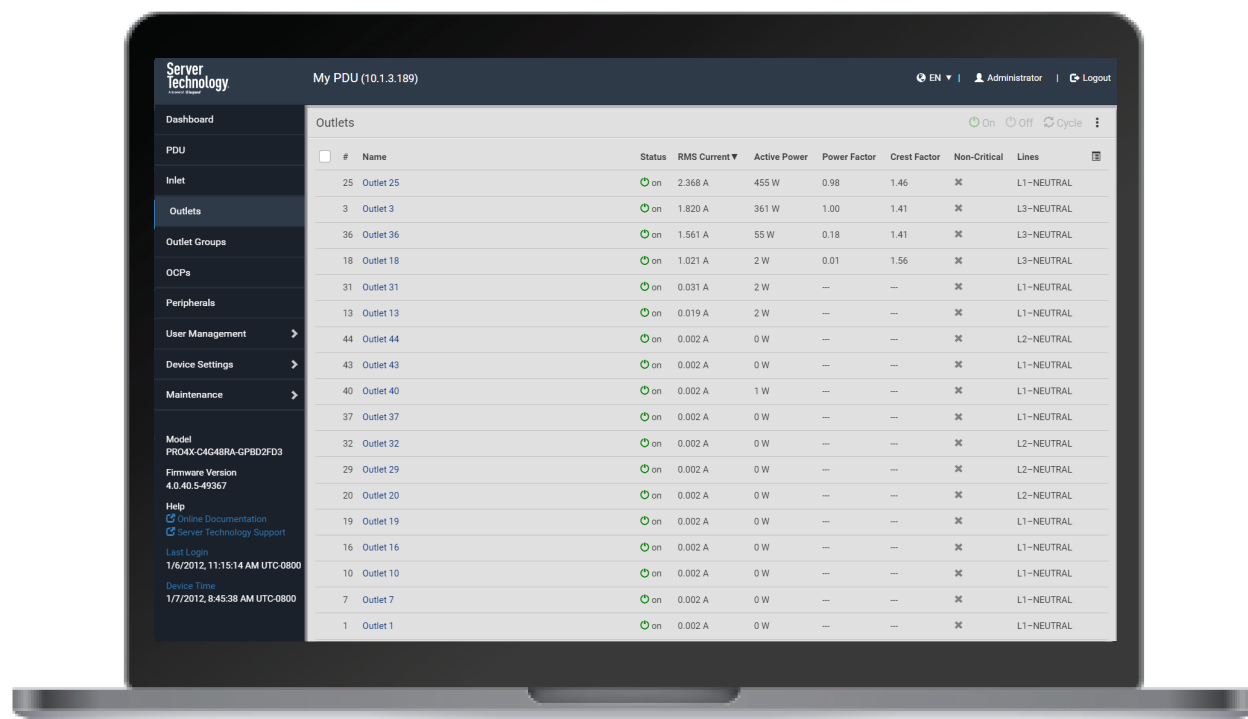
Server Technology

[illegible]

My PDU (10.1.3.189)

EN ▼ | Administrator | Logout

Dashboard
PDU
Inlet
Outlets
Outlet Groups
OCPs
Peripherals
User Management
Device Settings
Maintenance

Model
PRO4X-C4G48RA-GPBD2FD3
Firmware Version
4.0.40.5-49367
Help
Online Documentation
Server Technology Support
Last Login
1/6/2012, 11:15:14 AM UTC-0800
Device Time
1/7/2012, 8:45:38 AM UTC-0800

Outlets

On Off Cycle

| # | Name | Status | RMS Current ▼ | Active Power | Power Factor | Crest Factor | Non-Critical | Lines |
|---|---|---|---|---|---|---|---|---|
| 25 | Outlet 25 | on | 2.368 A | 455 W | 0.98 | 1.46 | ✖ | L1-NEUTRAL |
| 3 | Outlet 3 | on | 1.820 A | 361 W | 1.00 | 1.41 | ✖ | L3-NEUTRAL |
| 36 | Outlet 36 | on | 1.561 A | 55 W | 0.18 | 1.41 | ✖ | L3-NEUTRAL |
| 18 | Outlet 18 | on | 1.021 A | 2 W | 0.01 | 1.56 | ✖ | L3-NEUTRAL |
| 31 | Outlet 31 | on | 0.031 A | 2 W | --- | --- | ✖ | L1-NEUTRAL |
| 13 | Outlet 13 | on | 0.019 A | 2 W | --- | --- | ✖ | L1-NEUTRAL |
| 44 | Outlet 44 | on | 0.002 A | 0 W | --- | --- | ✖ | L2-NEUTRAL |
| 43 | Outlet 43 | on | 0.002 A | 0 W | --- | --- | ✖ | L1-NEUTRAL |
| 40 | Outlet 40 | on | 0.002 A | 1 W | --- | --- | ✖ | L1-NEUTRAL |
| 37 | Outlet 37 | on | 0.002 A | 0 W | --- | --- | ✖ | L1-NEUTRAL |
| 32 | Outlet 32 | on | 0.002 A | 0 W | --- | --- | ✖ | L2-NEUTRAL |
| 29 | Outlet 29 | on | 0.002 A | 0 W | --- | --- | ✖ | L2-NEUTRAL |
| 20 | Outlet 20 | on | 0.002 A | 0 W | --- | --- | ✖ | L2-NEUTRAL |
| 19 | Outlet 19 | on | 0.002 A | 0 W | --- | --- | ✖ | L1-NEUTRAL |
| 16 | Outlet 16 | on | 0.002 A | 0 W | --- | --- | ✖ | L1-NEUTRAL |
| 10 | Outlet 10 | on | 0.002 A | 0 W | --- | --- | ✖ | L1-NEUTRAL |
| 7 | Outlet 7 | on | 0.002 A | 0 W | --- | --- | ✖ | L1-NEUTRAL |
| 1 | Outlet 1 | on | 0.002 A | 0 W | --- | --- | ✖ | L1-NEUTRAL |